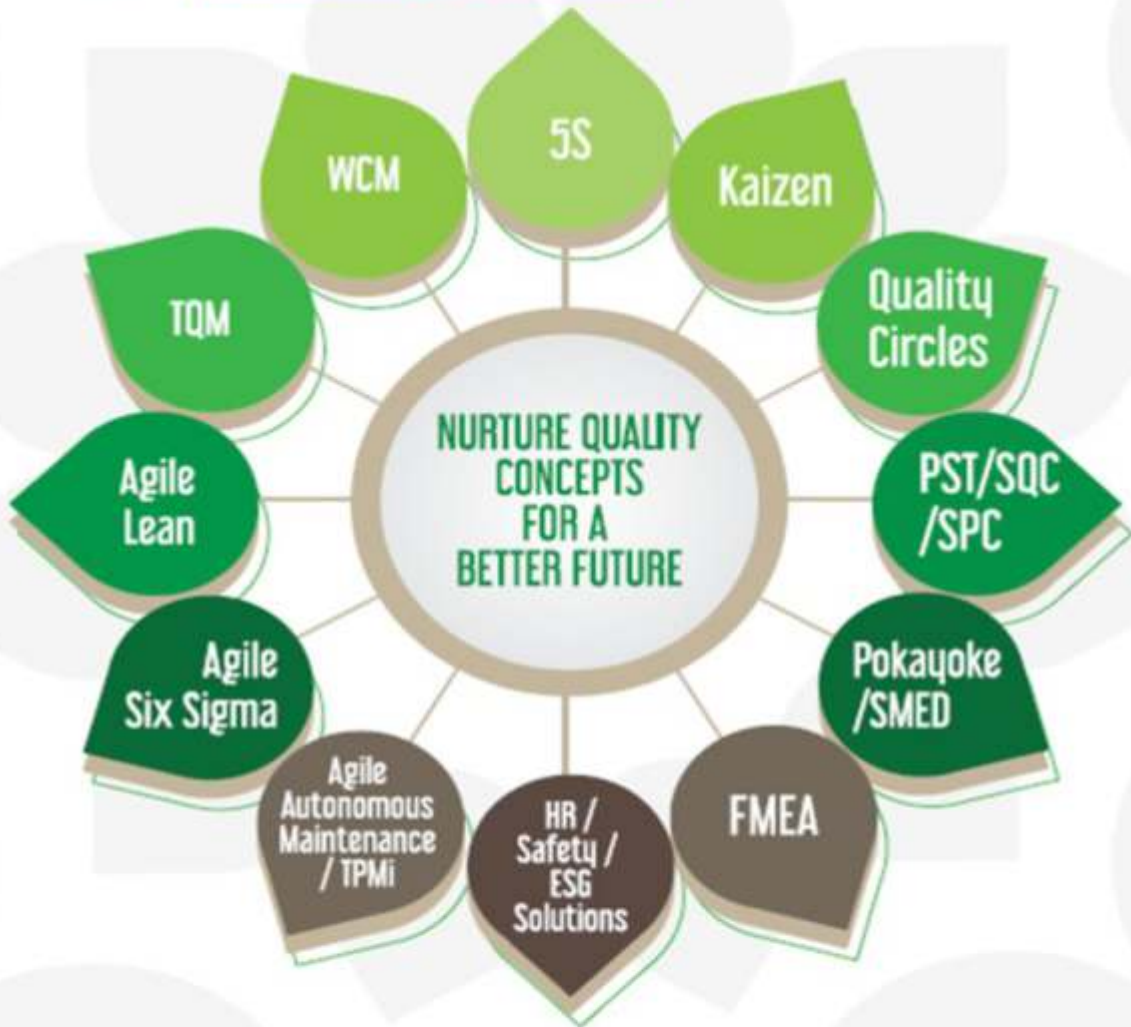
NURTURE QUALITY CONCEPTS FOR A BETTER FUTURE

5S

Kaizen

Quality Circles

PST/SQC /SPC

Pokayoke /SMED

FMEA

HR / Safety / ESG Solutions

Agile Autonomous Maintenance / TPMi

Agile Six Sigma

Agile Lean

TQM

WCM